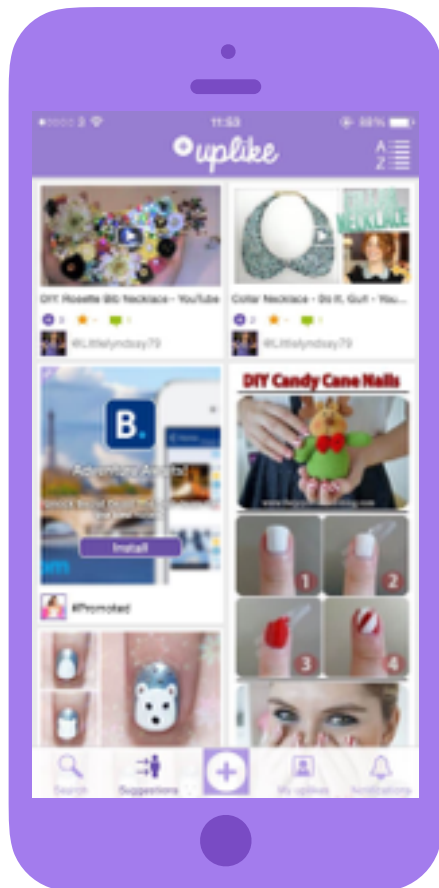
11:53

88%

uplike

A
Z

DIY Rosette Bib Necklace - YouTube

@Littlelyndsay79

Collar Necklace - Do It, Gurl - You...

@Littlelyndsay79

B.

Adventure Awaits

Install

#Promoted

DIY Candy Cane Nails

1

2

3

4

Search

Suggestions

My uplikes

Notifications